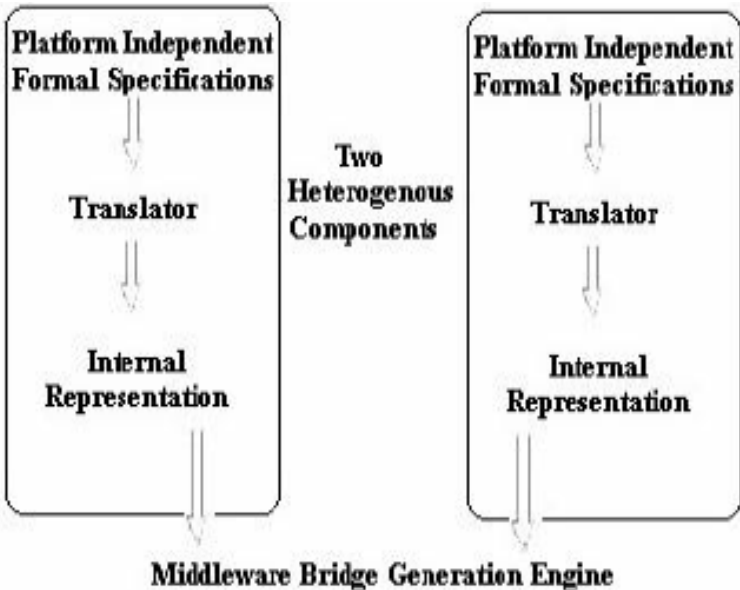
Platform Independent Formal Specifications

Translator

Internal Representation

Two Heterogenous Components

Platform Independent Formal Specifications

Translator

Internal Representation

Middleware Bridge Generation Engine